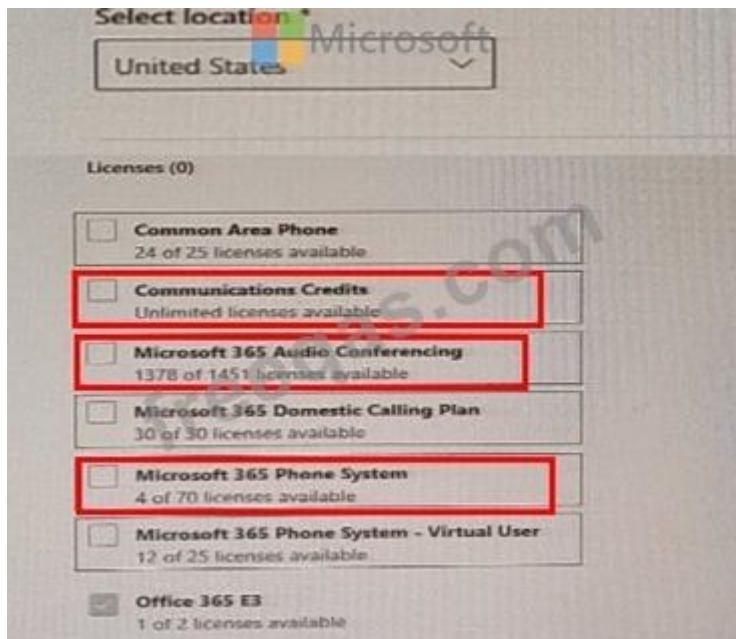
Select location *

Microsoft

United States

Licenses (0)

Common Area Phone
24 of 25 licenses available

Communications Credits
Unlimited licenses available

Microsoft 365 Audio Conferencing
1378 of 1451 licenses available

Microsoft 365 Domestic Calling Plan
30 of 30 licenses available

Microsoft 365 Phone System
4 of 70 licenses available

Microsoft 365 Phone System - Virtual User
12 of 25 licenses available

Office 365 E3
1 of 2 licenses available

Freeas.com